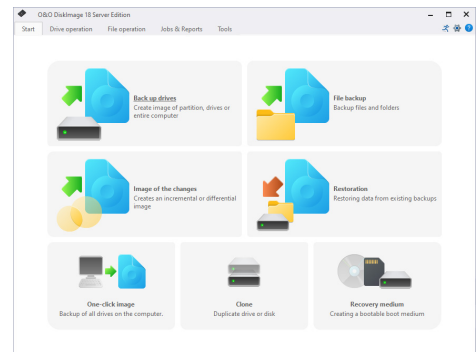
O&O DiskImage 18 Server Edition

Start
Drive operation
File operation
Jobs & Reports
Tools

Back up drives
Create image of partition, drives or entire computer

File backup
Backup files and folders

Image of the changes
Creates an incremental or differential image

Restoration
Restoring data from existing backups

One-click image
Backup of all drives on the computer.

Clone
Duplicate drive or disk

Recovery medium
Creating a bootable boot medium